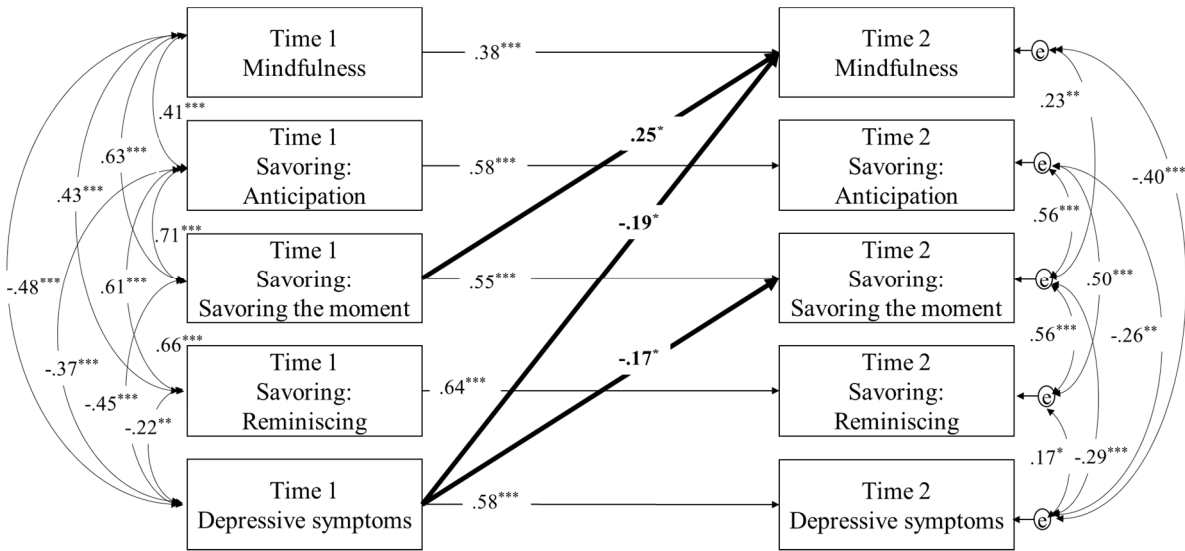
Time 1
Mindfulness

Time 1
Savoring:
Anticipation

Time 1
Savoring:
Savoring the moment

Time 1
Savoring:
Reminiscing

Time 1
Depressive symptoms

.41***
.63***
.43***
.71***
.61***
-.48***
.66***
-.37***
-.45***
-.22**

.38***
.58***
.55***
.64***
.58***
.25*
-.19*
-.17*

Time 2
Mindfulness

Time 2
Savoring:
Anticipation

Time 2
Savoring:
Savoring the moment

Time 2
Savoring:
Reminiscing

Time 2
Depressive symptoms

e
e
e
e
e

.23**
-.40***
.56***
.50***
.56***
-.26**
.17*
-.29***